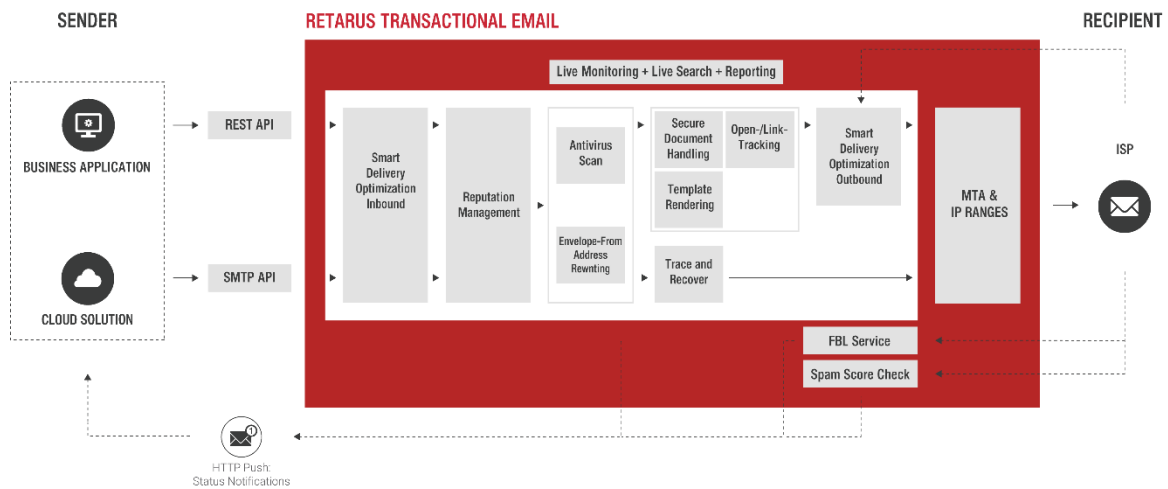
SENDER

RETARUS TRANSACTIONAL EMAIL

RECIPIENT

Live Monitoring + Live Search + Reporting

BUSINESS APPLICATION

REST API

Smart Delivery Optimization Inbound

Reputation Management

Antivirus Scan

Secure Document Handling

Open-/Link-Tracking

Template Rendering

Smart Delivery Optimization Outbound

MTA & IP RANGES

ISP

Envelope-From Address Rewriting

Trace and Recover

CLOUD SOLUTION

SMTP API

FBL Service

Spam Score Check

HTTP Push: Status Notifications